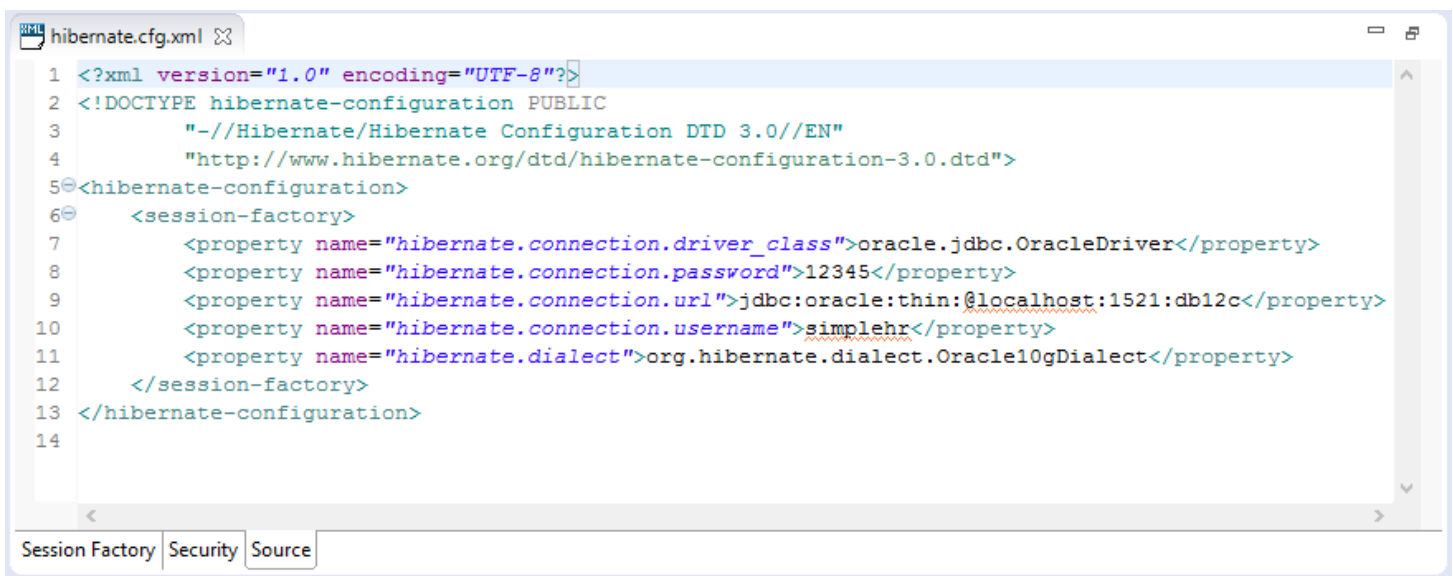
hibernate.cfg.xml

1 <?xml version="1.0" encoding="UTF-8"?>
2 <!DOCTYPE hibernate-configuration PUBLIC
3 "-//Hibernate/Hibernate Configuration DTD 3.0//EN"
4 "http://www.hibernate.org/dtd/hibernate-configuration-3.0.dtd">
5 <hibernate-configuration>
6 <session-factory>
7 <property name="hibernate.connection.driver_class">oracle.jdbc.OracleDriver</property>
8 <property name="hibernate.connection.password">12345</property>
9 <property name="hibernate.connection.url">jdbc:oracle:thin:@localhost:1521:db12c</property>
10 <property name="hibernate.connection.username">simplehr</property>
11 <property name="hibernate.dialect">org.hibernate.dialect.Oracle10gDialect</property>
12 </session-factory>
13 </hibernate-configuration>
14

Session Factory | Security | Source